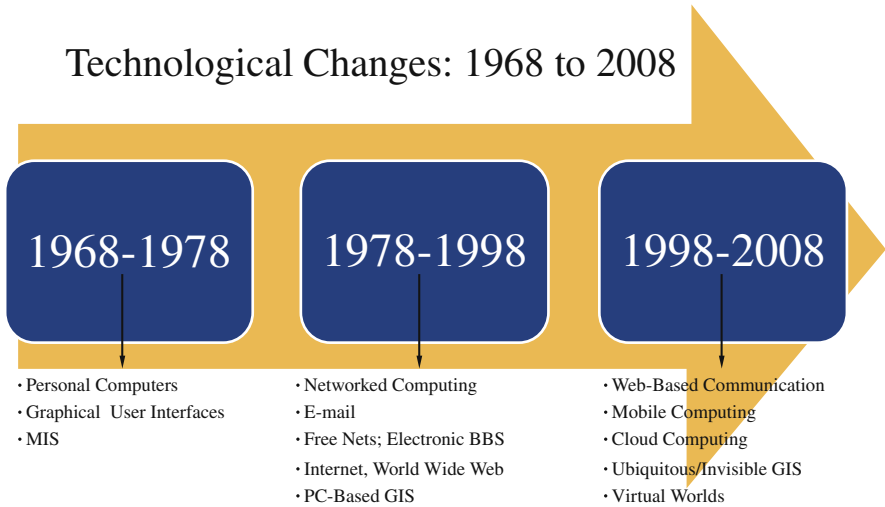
Technological Changes: 1968 to 2008

1968-1978

1978-1998

1998-2008

· Personal Computers
· Graphical User Interfaces
· MIS

· Networked Computing
· E-mail
· Free Nets; Electronic BBS
· Internet, World Wide Web
· PC-Based GIS

· Web-Based Communication
· Mobile Computing
· Cloud Computing
· Ubiquitous/Invisible GIS
· Virtual Worlds